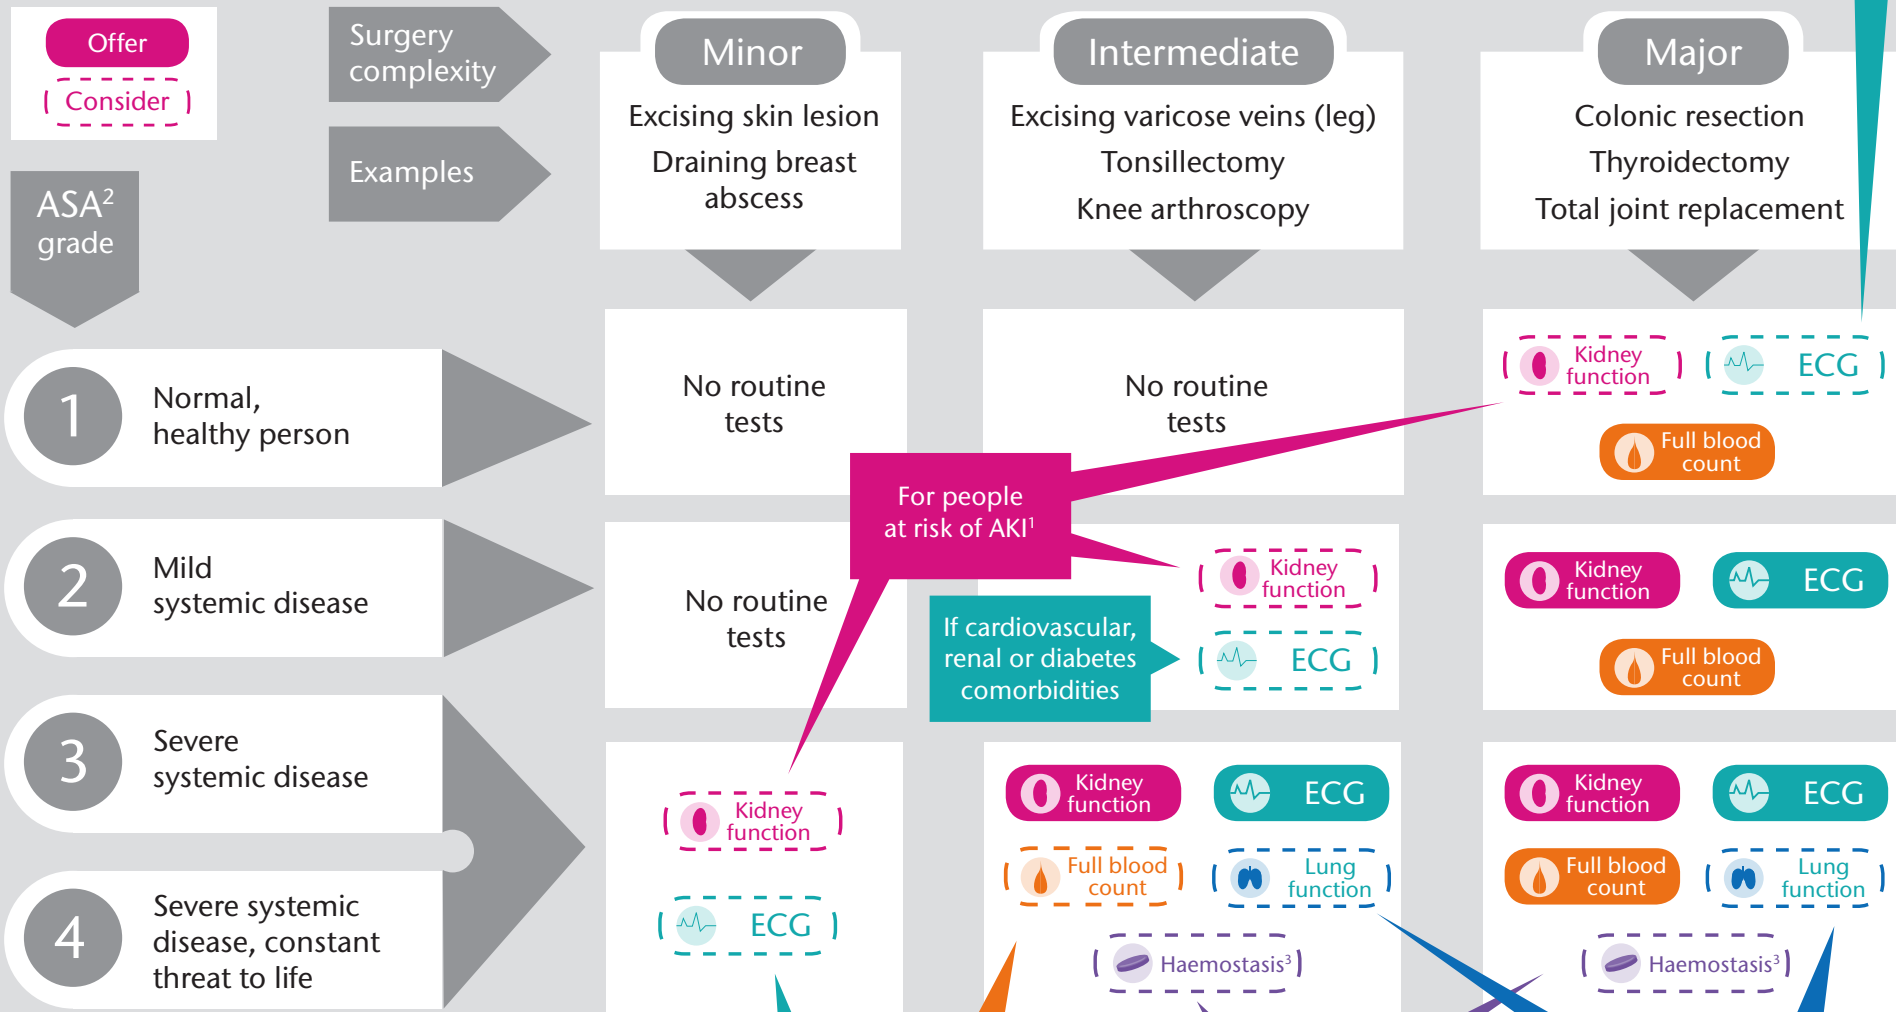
Offer

( Consider )

Surgery complexity

Examples

ASA$^2$ grade

Minor

Excising skin lesion

Draining breast abscess

Intermediate

Excising varicose veins (leg)

Tonsillectomy

Knee arthroscopy

Major

Colonic resection

Thyroidectomy

Total joint replacement

1 Normal, healthy person

No routine tests

No routine tests

( Kidney function ) ( ECG )

Full blood count

For people at risk of AKI$^1$

2 Mild systemic disease

No routine tests

( Kidney function )

If cardiovascular, renal or diabetes comorbidities

( ECG )

Kidney function

ECG

Full blood count

3 Severe systemic disease

4 Severe systemic disease, constant threat to life

( Kidney function )

( ECG )

Kidney function

ECG

( Full blood count )

( Lung function )

( Haemostasis$^3$ )

Kidney function

ECG

Full blood count

( Lung function )

( Haemostasis$^3$ )